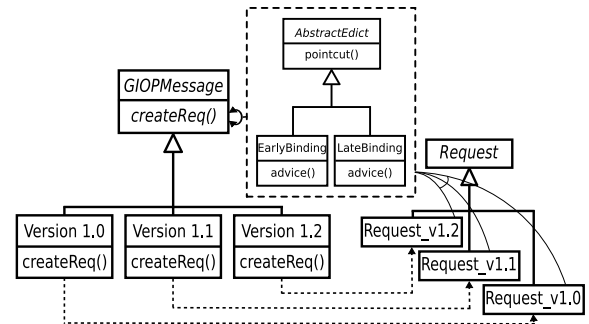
AbstractEdict

pointcut()

GIOPMessage

createReq()

EarlyBinding

advice()

LateBinding

advice()

Request

Version 1.0

createReq()

Version 1.1

createReq()

Version 1.2

createReq()

Request_v1.2

Request_v1.1

Request_v1.0